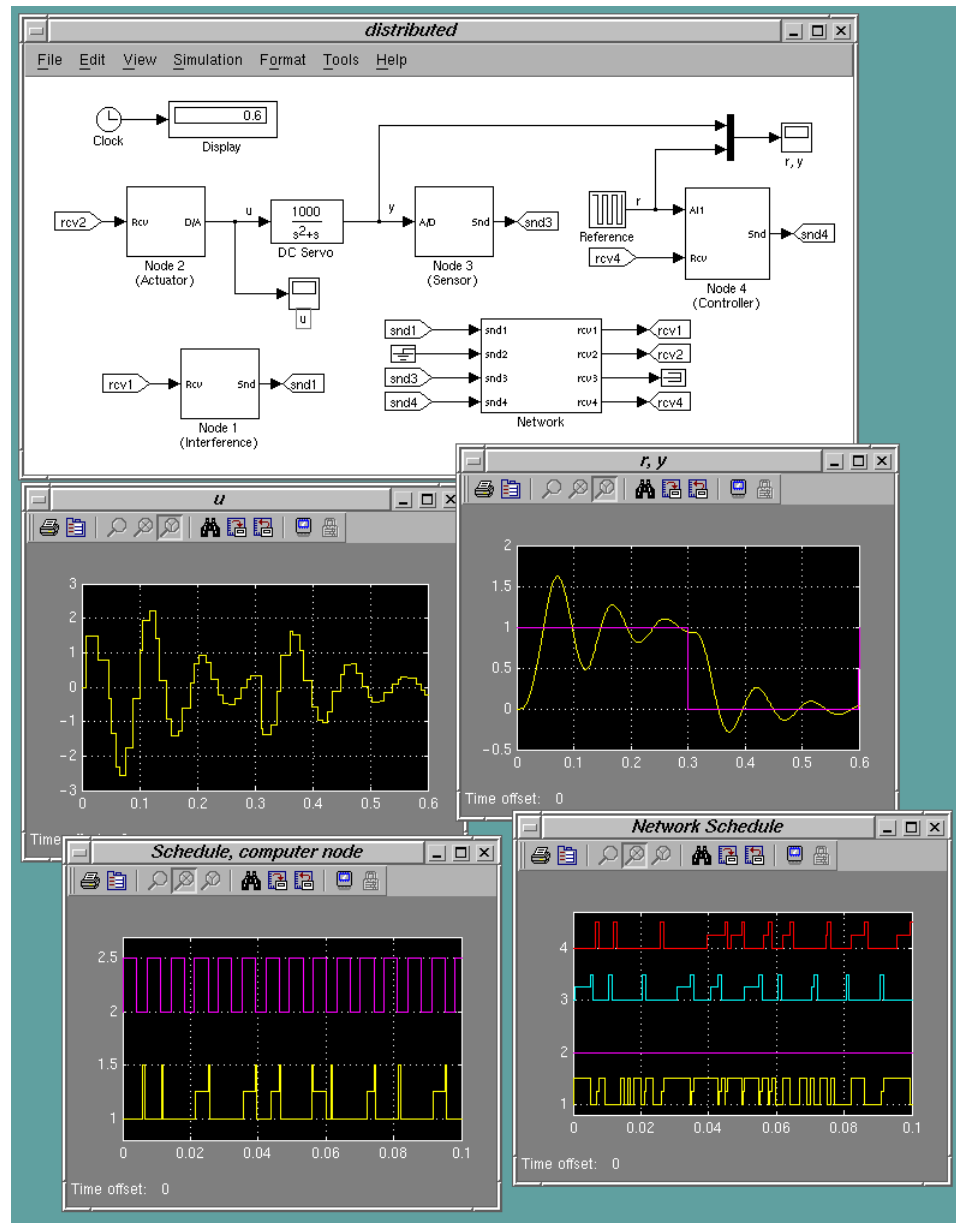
distributed

File Edit View Simulation Format Tools Help

Clock

0.6

Display

r, y

rcv2

Rcv

D/A

u

$\frac{1000}{s^2+s}$

y

A/D

Snd

snd3

Node 2 (Actuator)

DC Servo

Node 3 (Sensor)

Reference

r

AI1

Rcv

Snd

snd4

rcv4

Node 4 (Controller)

u

snd1

snd1

rcv1

rcv1

snd2

rcv2

rcv2

rcv1

Rcv

Snd

snd1

snd3

snd3

rcv3

snd4

snd4

rcv4

rcv4

Network

Node 1 (Interference)

u

3
2
1
0
-1
-2
-3
0 0.1 0.2 0.3 0.4 0.5 0.6

Time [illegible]

r, y

2
1.5
1
0.5
0
-0.5
0 0.1 0.2 0.3 0.4 0.5 0.6

Time offset: 0

Schedule, computer node

2.5
2
1.5
1
0 0.02 0.04 0.06 0.08 0.1

Time offset: 0

Network Schedule

4
3
2
1
0 0.02 0.04 0.06 0.08 0.1

Time offset: 0